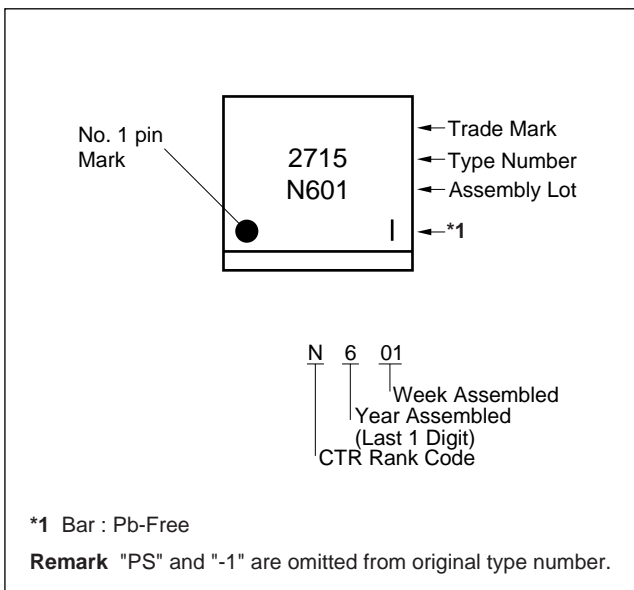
No. 1 pin Mark

2715
N601

Trade Mark
Type Number
Assembly Lot
*1

N 6 01

Week Assembled
Year Assembled (Last 1 Digit)
CTR Rank Code

*1 Bar : Pb-Free

Remark "PS" and "-1" are omitted from original type number.